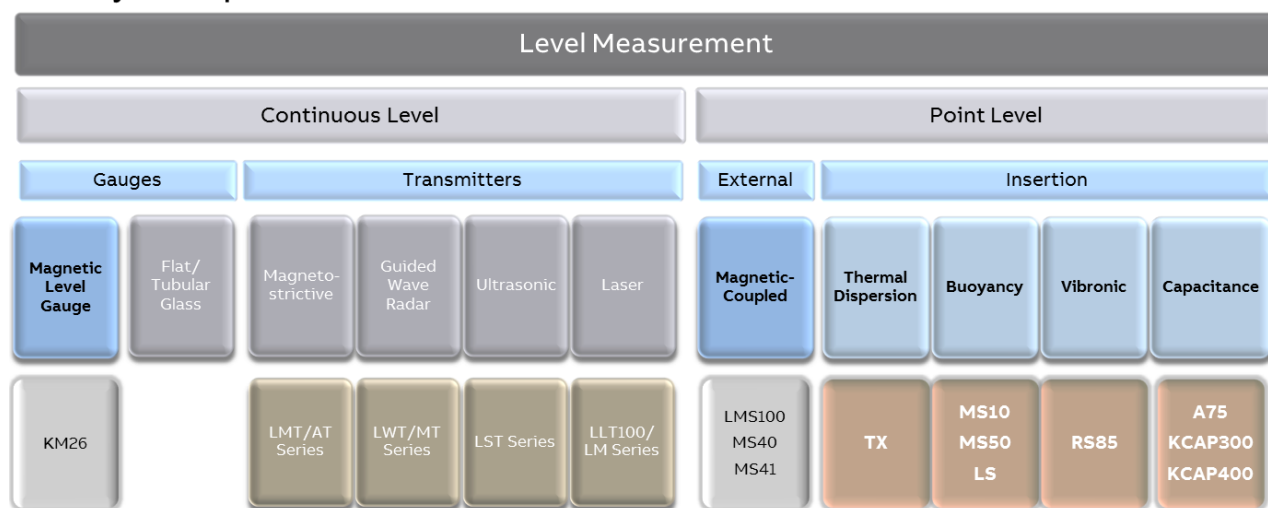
Level Measurement

Continuous Level

Point Level

Gauges

Transmitters

External

Insertion

Magnetic Level Gauge

Flat/ Tubular Glass

Magnetostrictive

Guided Wave Radar

Ultrasonic

Laser

Magnetic-Coupled

Thermal Dispersion

Buoyancy

Vibronic

Capacitance

KM26

LMT/AT Series

LWT/MT Series

LST Series

LLT100/ LM Series

LMS100
MS40
MS41

TX

MS10
MS50
LS

RS85

A75
KCAP300
KCAP400